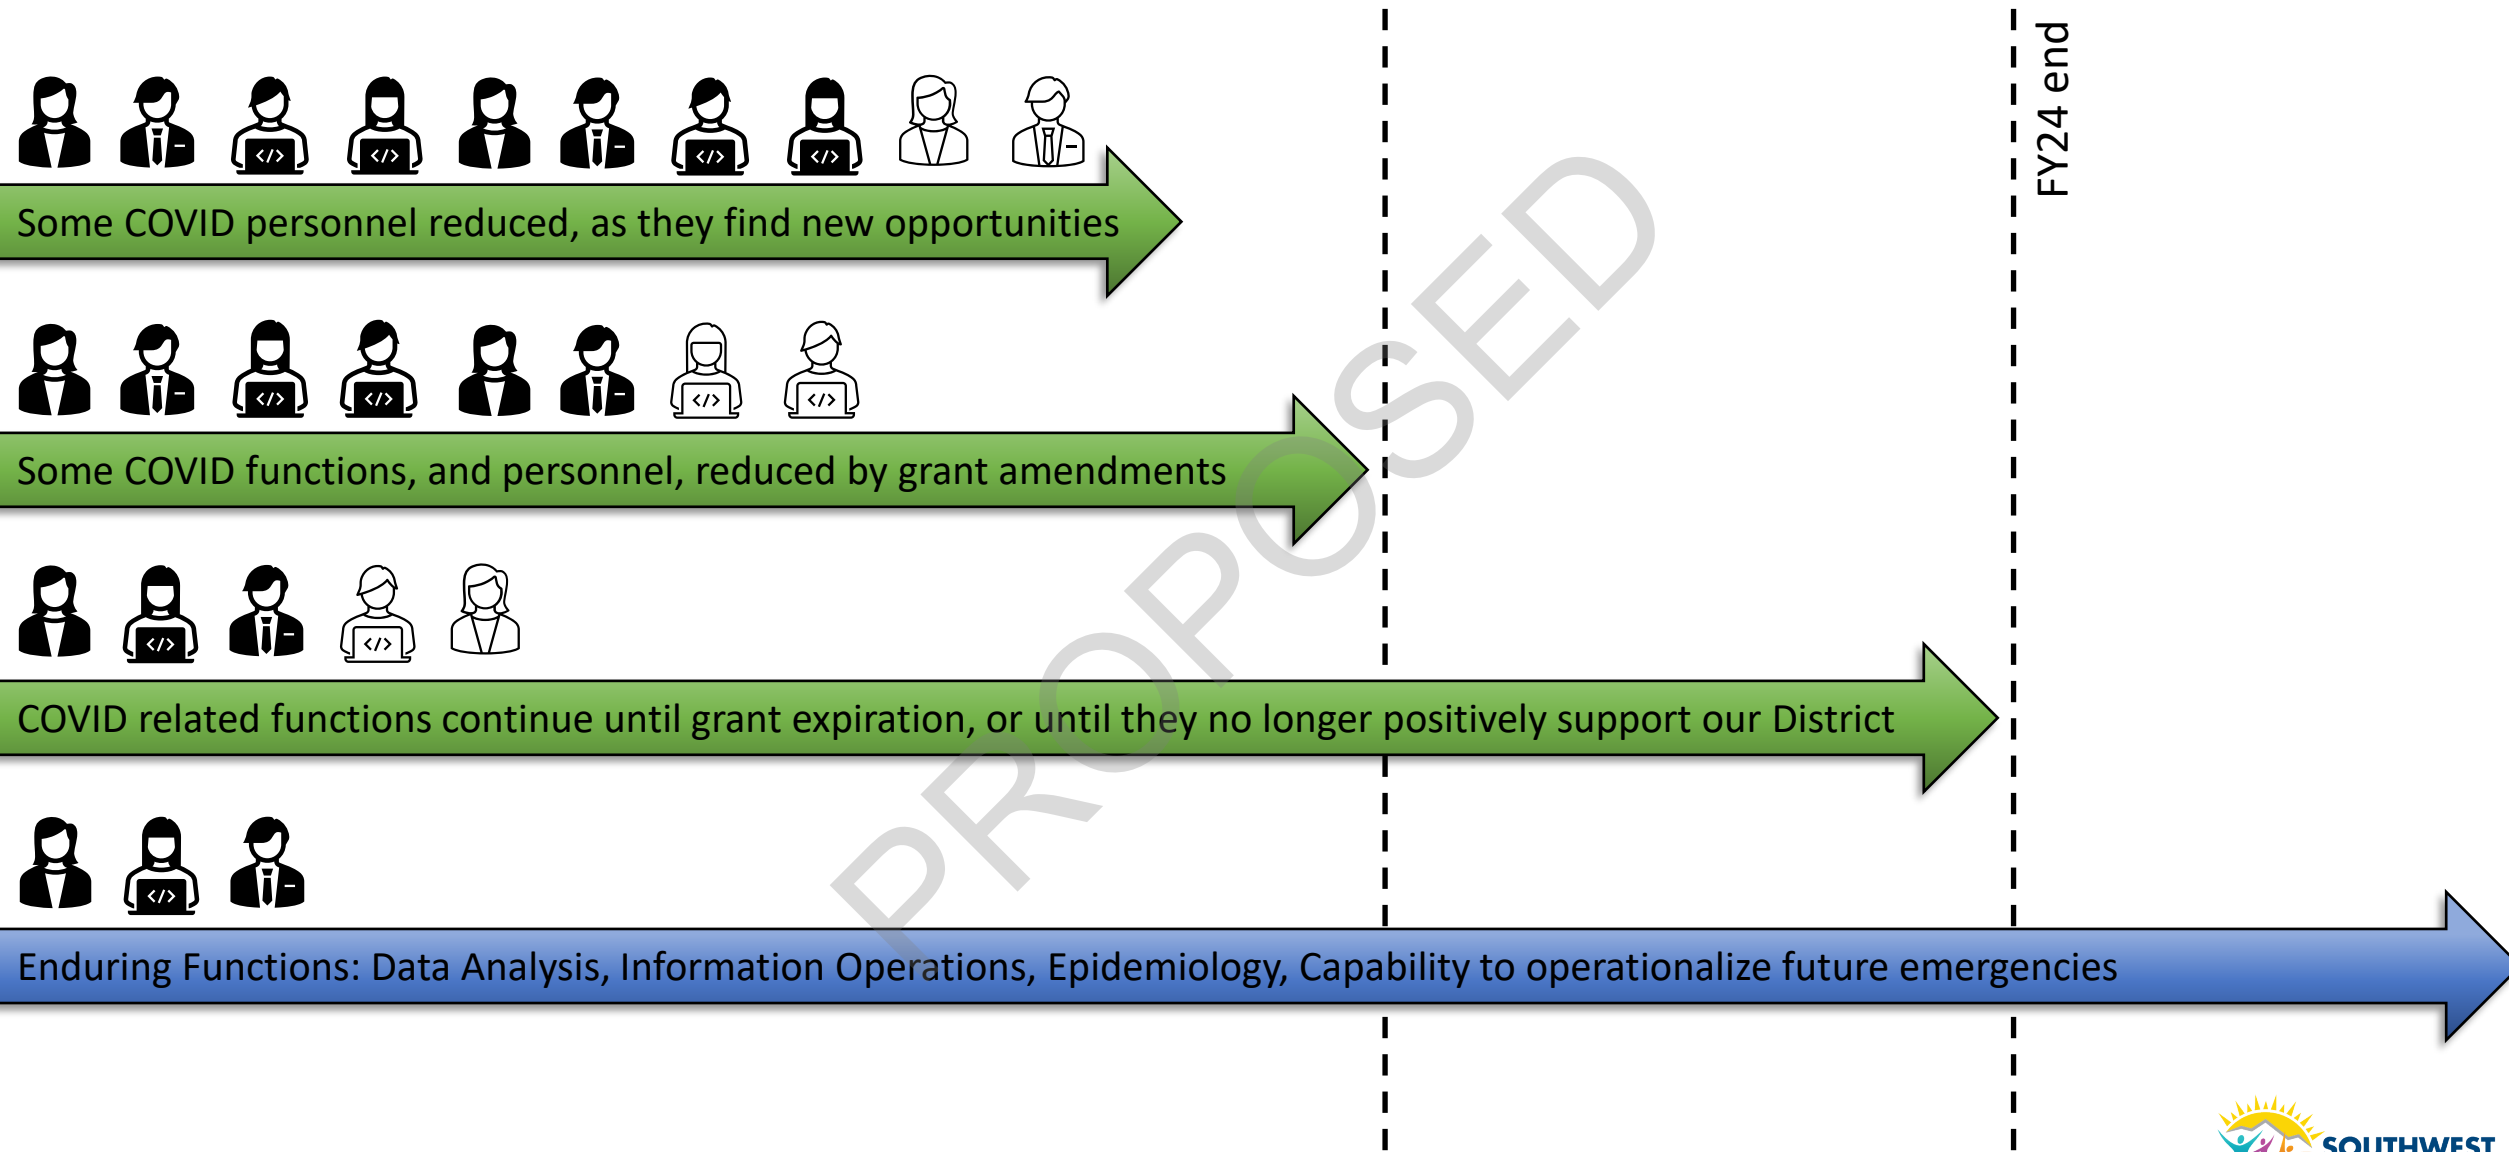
FY24 end

Some COVID personnel reduced, as they find new opportunities

Some COVID functions, and personnel, reduced by grant amendments

COVID related functions continue until grant expiration, or until they no longer positively support our District

Enduring Functions: Data Analysis, Information Operations, Epidemiology, Capability to operationalize future emergencies

PROPOSED

SOUTHWEST